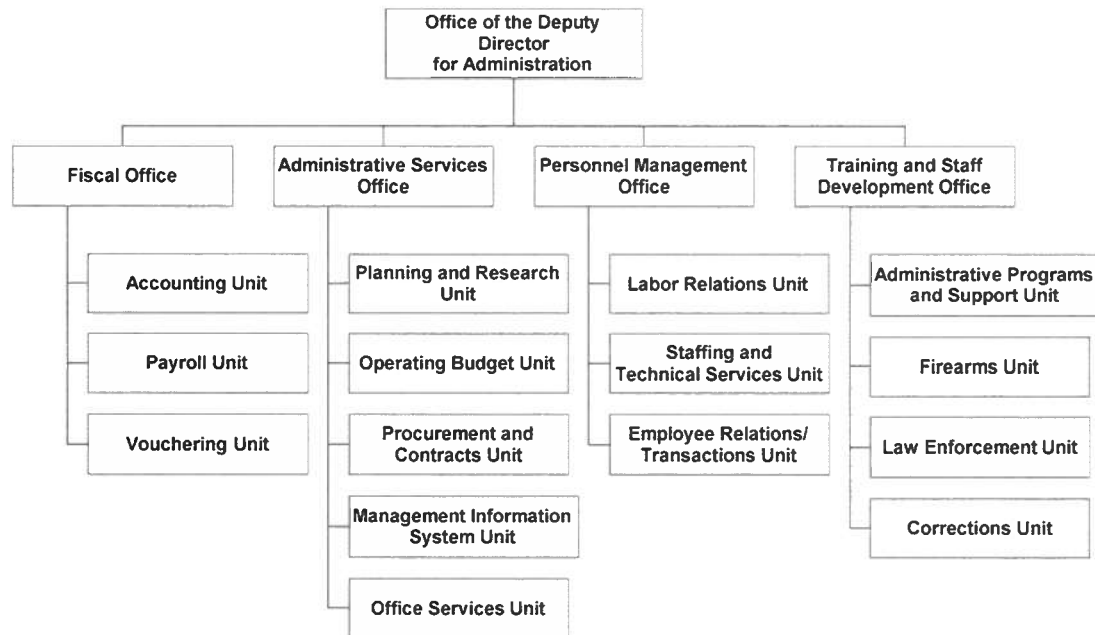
Office of the Deputy Director for Administration

Fiscal Office

Accounting Unit

Payroll Unit

Vouchering Unit

Administrative Services Office

Planning and Research Unit

Operating Budget Unit

Procurement and Contracts Unit

Management Information System Unit

Office Services Unit

Personnel Management Office

Labor Relations Unit

Staffing and Technical Services Unit

Employee Relations/ Transactions Unit

Training and Staff Development Office

Administrative Programs and Support Unit

Firearms Unit

Law Enforcement Unit

Corrections Unit